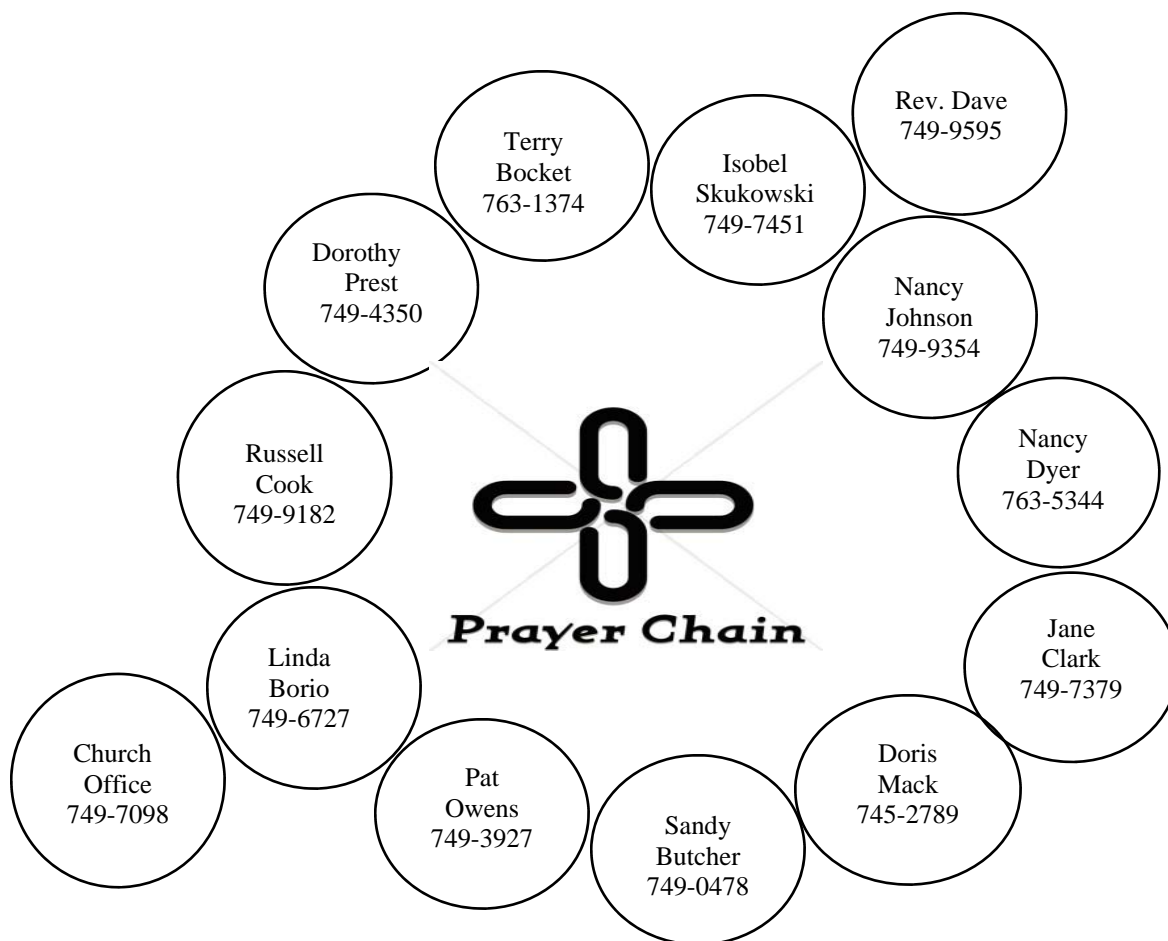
Rev. Dave
749-9595

Isobel
Skukowski
749-7451

Terry
Bocket
763-1374

Dorothy
Prest
749-4350

Nancy
Johnson
749-9354

Russell
Cook
749-9182

Prayer Chain

Nancy
Dyer
763-5344

Jane
Clark
749-7379

Linda
Borio
749-6727

Church
Office
749-7098

Pat
Owens
749-3927

Doris
Mack
745-2789

Sandy
Butcher
749-0478